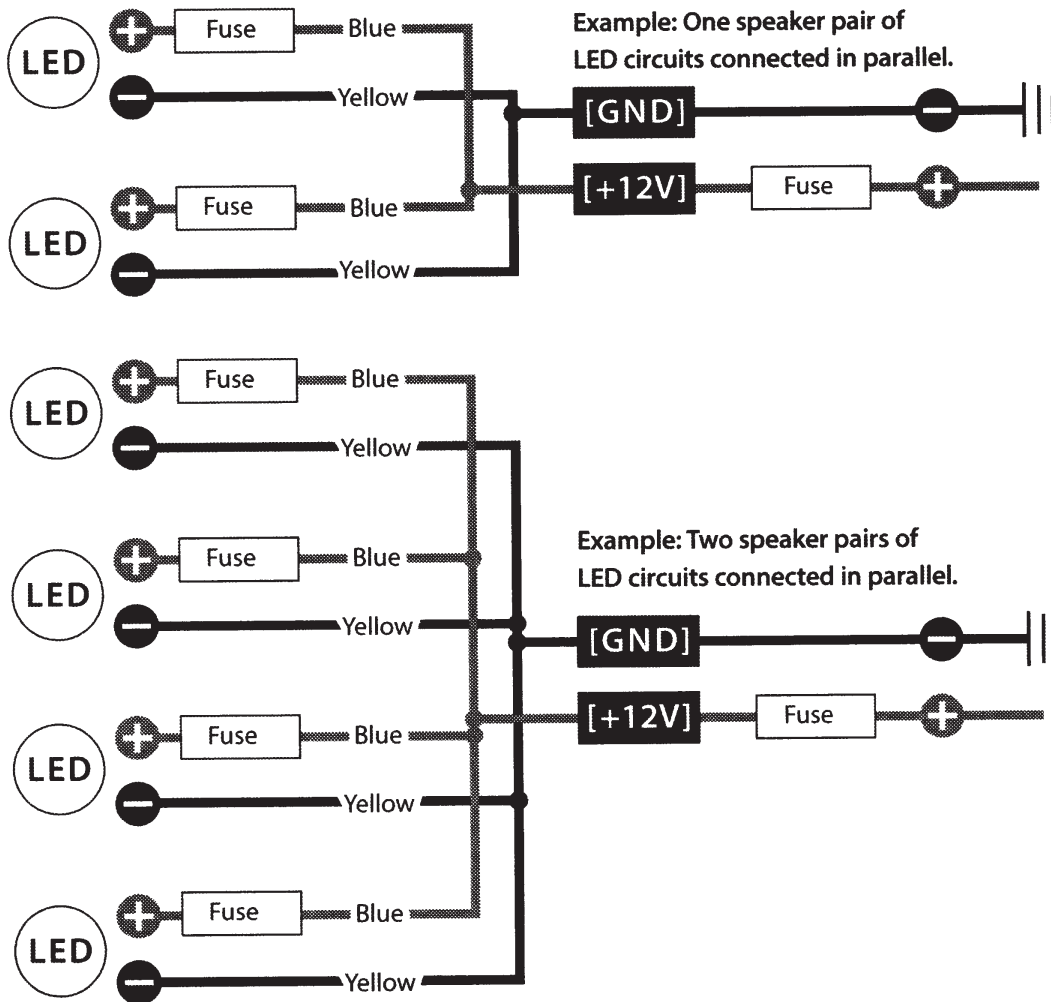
LED
Fuse
Blue
Yellow

LED
Fuse
Blue
Yellow

Example: One speaker pair of LED circuits connected in parallel.

[GND]
[+12V]
Fuse

LED
Fuse
Blue
Yellow

LED
Fuse
Blue
Yellow

LED
Fuse
Blue
Yellow

LED
Fuse
Blue
Yellow

Example: Two speaker pairs of LED circuits connected in parallel.

[GND]
[+12V]
Fuse